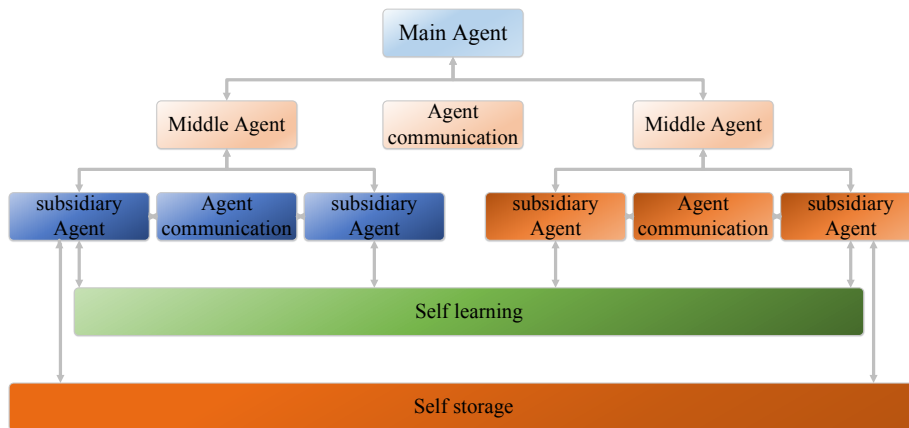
Main Agent

Middle Agent

Agent communication

Middle Agent

subsidiary Agent

Agent communication

subsidiary Agent

subsidiary Agent

Agent communication

subsidiary Agent

Self learning

Self storage